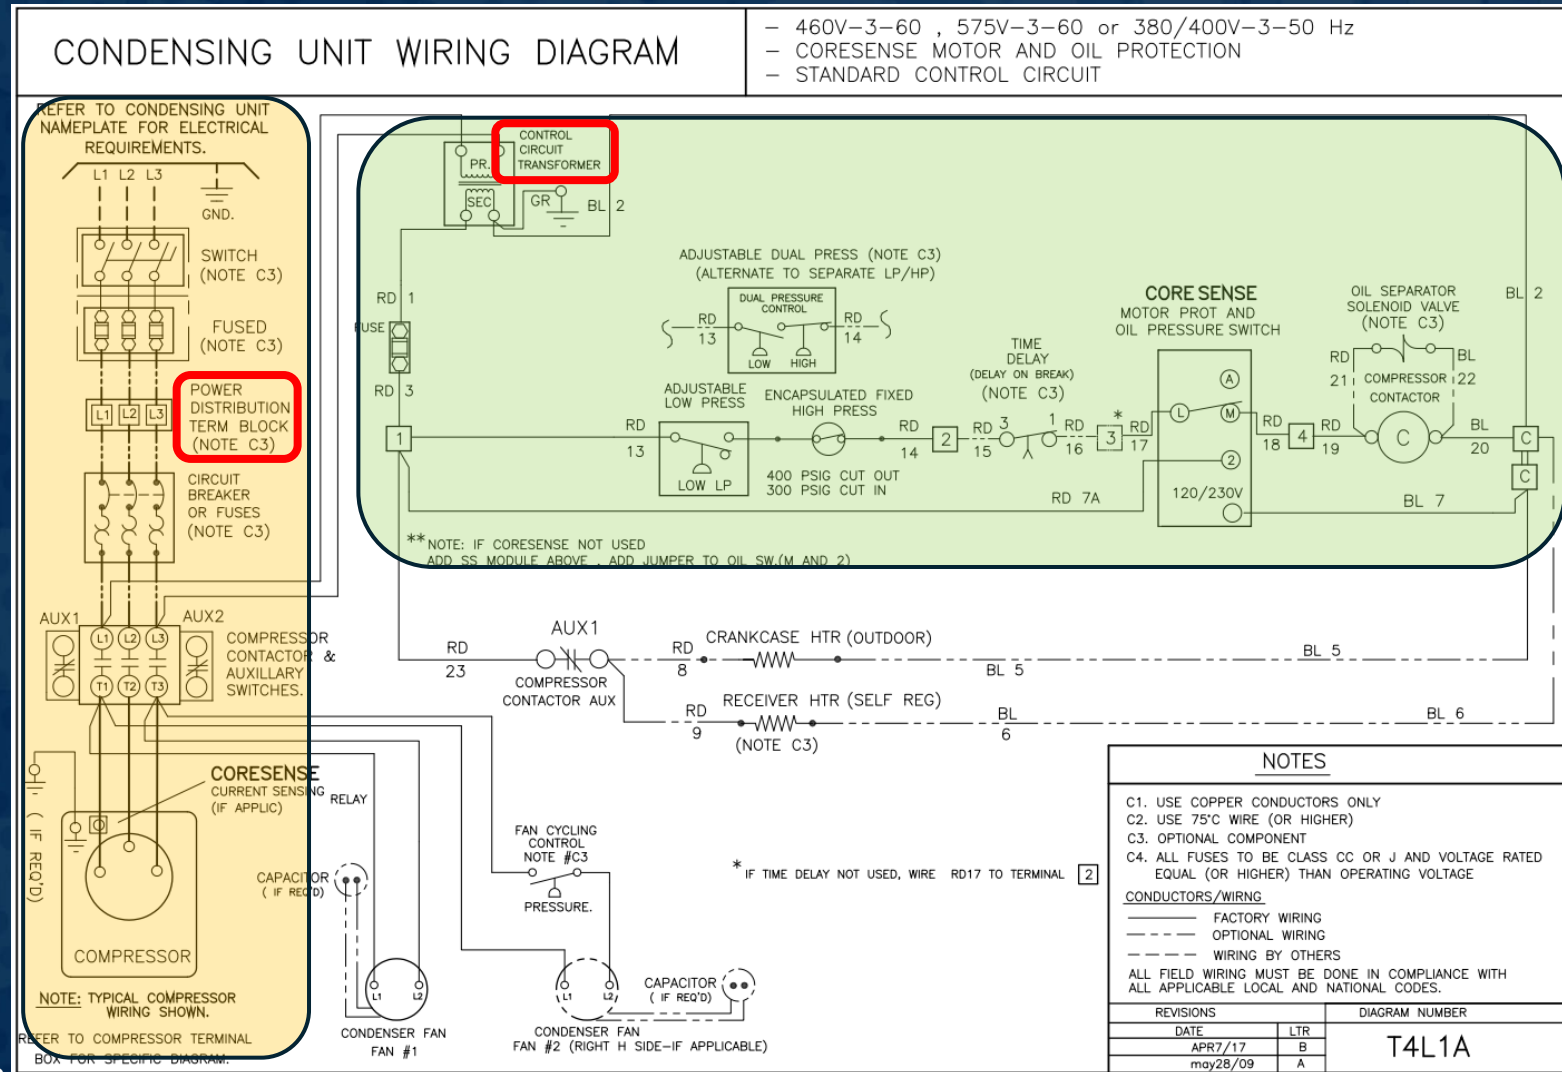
CONDENSING UNIT WIRING DIAGRAM

– 460V–3–60 , 575V–3–60 or 380/400V–3–50 Hz
– CORESENSE MOTOR AND OIL PROTECTION
– STANDARD CONTROL CIRCUIT

REFER TO CONDENSING UNIT NAMEPLATE FOR ELECTRICAL REQUIREMENTS.

L1 L2 L3

GND.

SWITCH (NOTE C3)

FUSED (NOTE C3)

L1 L2 L3

POWER DISTRIBUTION TERM BLOCK (NOTE C3)

CIRCUIT BREAKER OR FUSES (NOTE C3)

AUX1 AUX2

L1 L2 L3

T1 T2 T3

COMPRESSOR CONTACTOR & AUXILLARY SWITCHES.

CORESENSE CURRENT SENSING RELAY (IF APPLIC)

( IF REQ'D)

CAPACITOR ( IF REQ'D)

COMPRESSOR

NOTE: TYPICAL COMPRESSOR WIRING SHOWN.

REFER TO COMPRESSOR TERMINAL BOX FOR SPECIFIC DIAGRAM.

CONTROL CIRCUIT TRANSFORMER

PR.

SEC

GR

BL 2

RD 1

FUSE

RD 3

1

ADJUSTABLE DUAL PRESS (NOTE C3) (ALTERNATE TO SEPARATE LP/HP)

DUAL PRESSURE CONTROL

RD 13

LOW HIGH

RD 14

ADJUSTABLE LOW PRESS

RD 13

LOW LP

ENCAPSULATED FIXED HIGH PRESS

400 PSIG CUT OUT 300 PSIG CUT IN

RD 14

2

TIME DELAY (DELAY ON BREAK) (NOTE C3)

RD 15

3

1

RD 16

*

3

RD 17

CORE SENSE MOTOR PROT AND OIL PRESSURE SWITCH

A

L

M

2

120/230V

RD 7A

RD 18

4

RD 19

OIL SEPARATOR SOLENOID VALVE (NOTE C3)

RD 21

BL

COMPRESSOR CONTACTOR

22

C

BL 20

BL 2

C

C

BL 7

**NOTE: IF CORESENSE NOT USED ADD SS MODULE ABOVE , ADD JUMPER TO OIL SW.(M AND 2)

AUX1

RD 23

COMPRESSOR CONTACTOR AUX

RD 8

CRANKCASE HTR (OUTDOOR)

BL 5

BL 5

RD 9

RECEIVER HTR (SELF REG)

(NOTE C3)

BL 6

BL 6

FAN CYCLING CONTROL NOTE #C3

PRESSURE.

* IF TIME DELAY NOT USED, WIRE RD17 TO TERMINAL 2

L1 L2

CONDENSER FAN FAN #1

L1 L2

CAPACITOR ( IF REQ'D)

CONDENSER FAN FAN #2 (RIGHT H SIDE–IF APPLICABLE)

NOTES

C1. USE COPPER CONDUCTORS ONLY
C2. USE 75°C WIRE (OR HIGHER)
C3. OPTIONAL COMPONENT
C4. ALL FUSES TO BE CLASS CC OR J AND VOLTAGE RATED EQUAL (OR HIGHER) THAN OPERATING VOLTAGE

CONDUCTORS/WIRNG
FACTORY WIRING
OPTIONAL WIRING
WIRING BY OTHERS

ALL FIELD WIRING MUST BE DONE IN COMPLIANCE WITH ALL APPLICABLE LOCAL AND NATIONAL CODES.

| REVISIONS | | DIAGRAM NUMBER |
|---|---|---|
| DATE | LTR | T4L1A |
| APR7/17 | B | |
| may28/09 | A | |